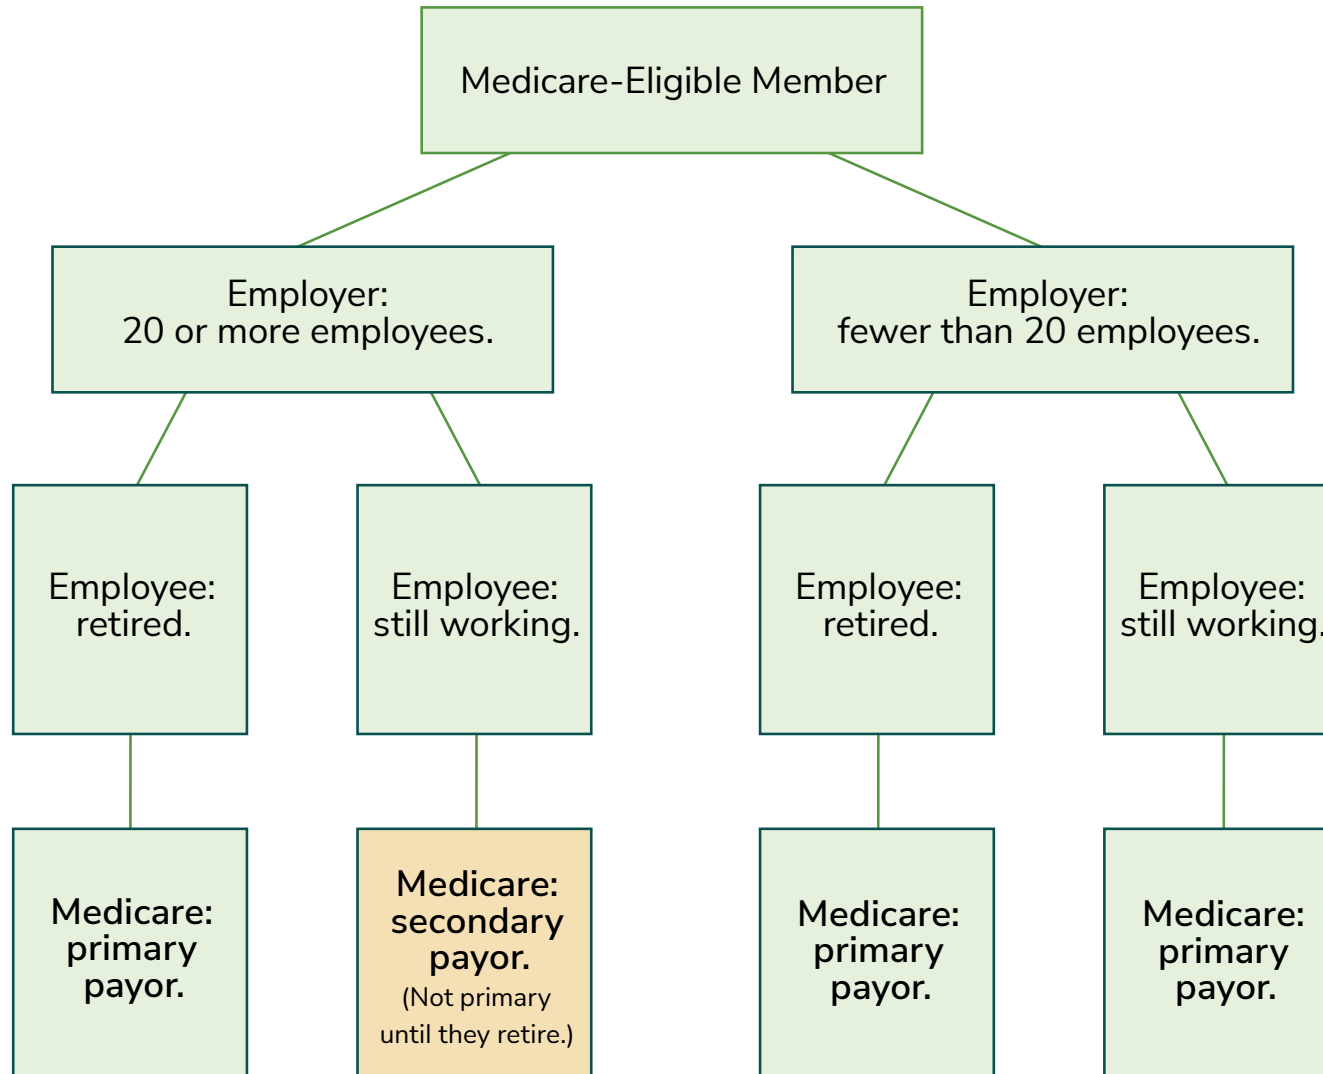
Medicare-Eligible Member

Employer:
20 or more employees.

Employer:
fewer than 20 employees.

Employee:
retired.

Employee:
still working.

Employee:
retired.

Employee:
still working.

Medicare:
primary
payor.

Medicare:
secondary
payor.
(Not primary
until they retire.)

Medicare:
primary
payor.

Medicare:
primary
payor.